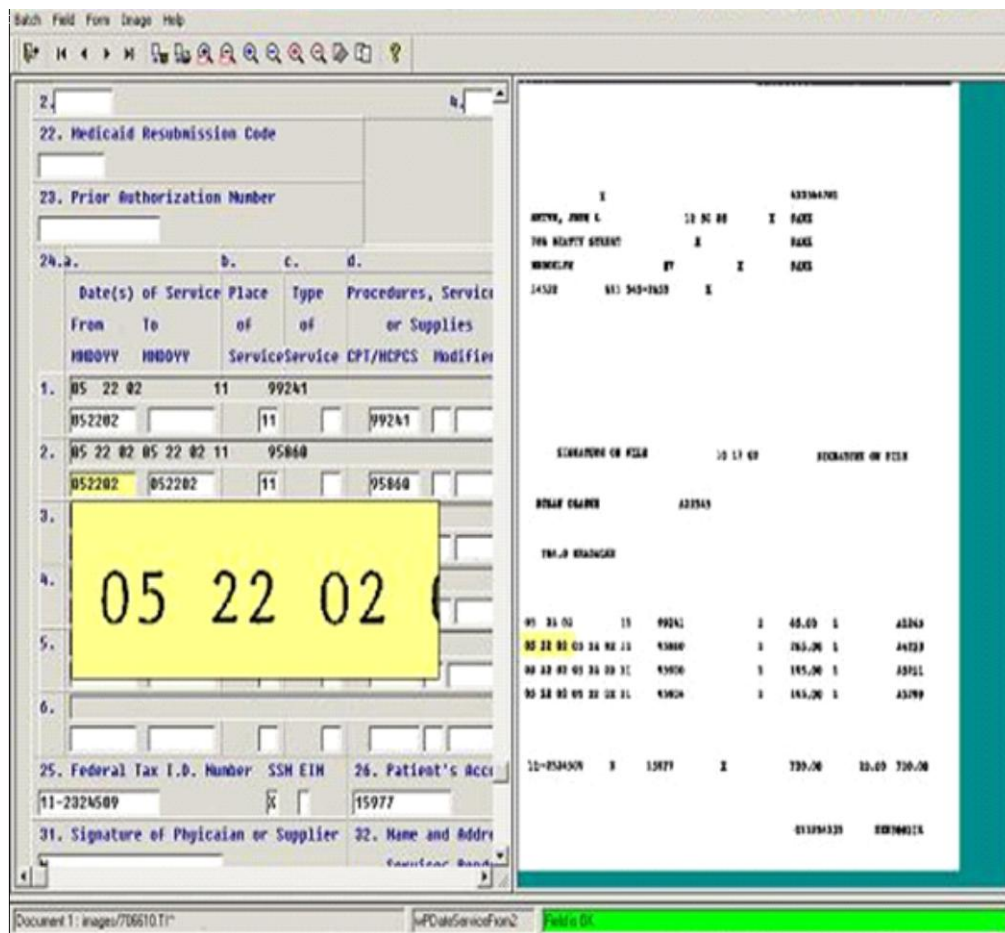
Batch Field Form Image Help

2.
4.
22. Medicaid Resubmission Code
23. Prior Authorization Number
24.a. b. c. d.
Date(s) of Service Place Type Procedures, Servic
From To of of or Supplies
MMDDYY MMDDYY Service Service CPT/HCPCS Modifie
1. 05 22 02 11 99241
052202 11 99241
2. 05 22 02 05 22 02 11 95860
052202 052202 11 95860
3.
4.
5.
6.
05 22 02 (
25. Federal Tax I.D. Number SSN EIN 26. Patient's Acc
11-2324509 X 15977
31. Signature of Phyicaian or Supplier 32. Name and Addr

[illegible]

SIGNATURE ON FILE 10 17 60 SIGNATURE ON FILE

05 22 02 11 99241 1 40.00 1
05 22 02 05 22 02 11 95860 1 265.00 1
05 22 02 05 22 02 11 95930 1 195.00 1
05 22 02 05 22 02 11 95934 1 155.00 1

11-2324509 X 15977 X 720.00 720.00

Document 1: images/706610.TIF
wPDateServiceFrom2
Field is OK